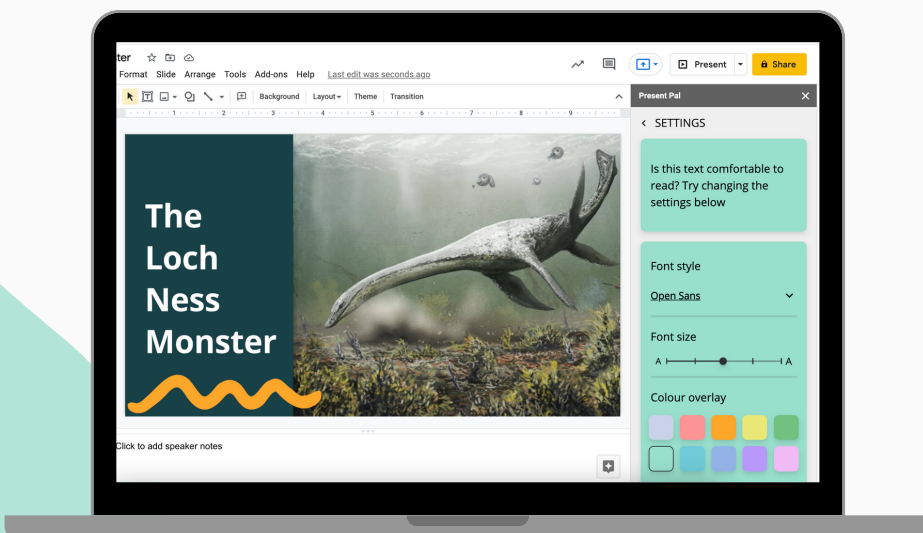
ter

Format Slide Arrange Tools Add-ons Help Last edit was seconds ago

Present Share

Background Layout Theme Transition

The Loch Ness Monster

Click to add speaker notes

Present Pal

SETTINGS

Is this text comfortable to read? Try changing the settings below

Font style

Open Sans

Font size

A A

Colour overlay